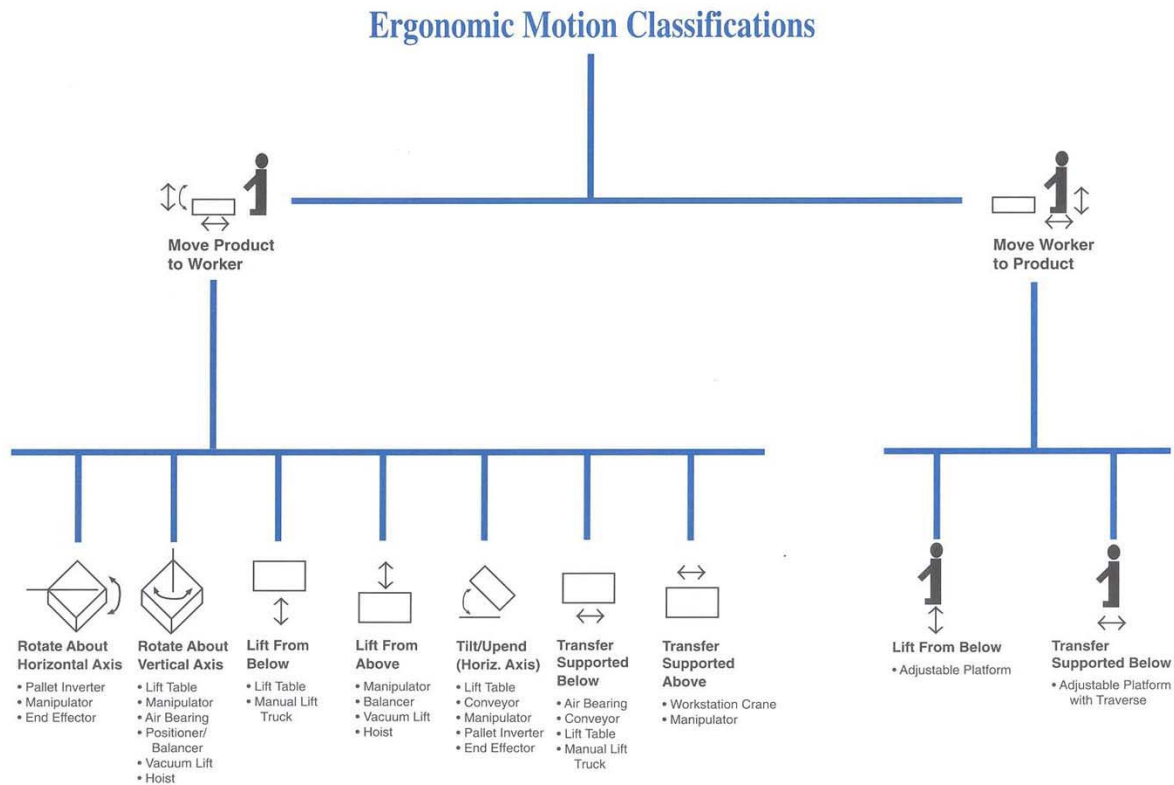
Ergonomic Motion Classifications

Move Product to Worker

Move Worker to Product

Rotate About Horizontal Axis
• Pallet Inverter
• Manipulator
• End Effector

Rotate About Vertical Axis
• Lift Table
• Manipulator
• Air Bearing
• Positioner/ Balancer
• Vacuum Lift
• Hoist

Lift From Below
• Lift Table
• Manual Lift Truck

Lift From Above
• Manipulator
• Balancer
• Vacuum Lift
• Hoist

Tilt/Upend (Horiz. Axis)
• Lift Table
• Conveyor
• Manipulator
• Pallet Inverter
• End Effector

Transfer Supported Below
• Air Bearing
• Conveyor
• Lift Table
• Manual Lift Truck

Transfer Supported Above
• Workstation Crane
• Manipulator

Lift From Below
• Adjustable Platform

Transfer Supported Below
• Adjustable Platform with Traverse